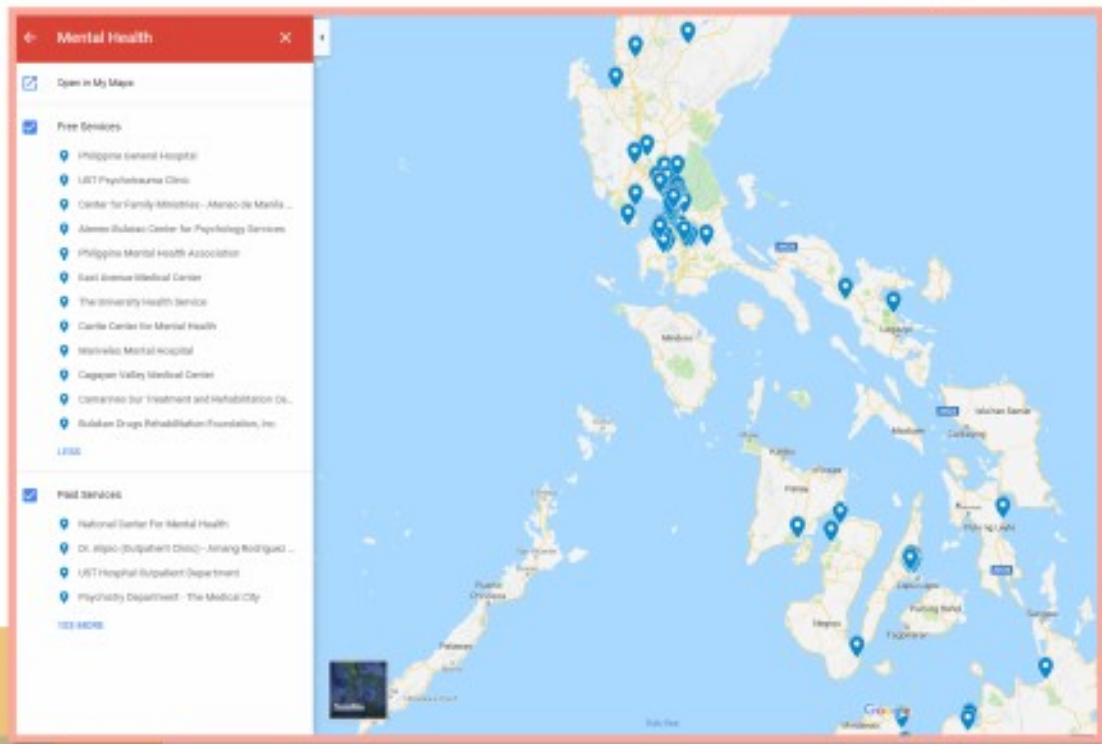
Mental Health

Open in My Maps

Free Services

Philippine General Hospital

UST Psychotrauma Clinic

Center for Family Ministries - Ateneo de Manila ...

Ateneo Bulatao Center for Psychology Services

Philippine Mental Health Association

East Avenue Medical Center

The University Health Service

Cavite Center for Mental Health

Mariveles Mental Hospital

Cagayan Valley Medical Center

Camarines Sur Treatment and Rehabilitation Ce...

Bulakan Drugs Rehabilitation Foundation, Inc

LESS

Paid Services

National Center For Mental Health

Dr. Alipio (Outpatient Clinic) - Amang Rodriguez ...

UST Hospital Outpatient Department

Psychiatry Department - The Medical City

103 MORE

Mindoro

Masbate

Panay

Negros

Palawan

Puerto Princesa

Leyte

Cebu

Bohol

Tagbilaran

Samar

Satellite

Google